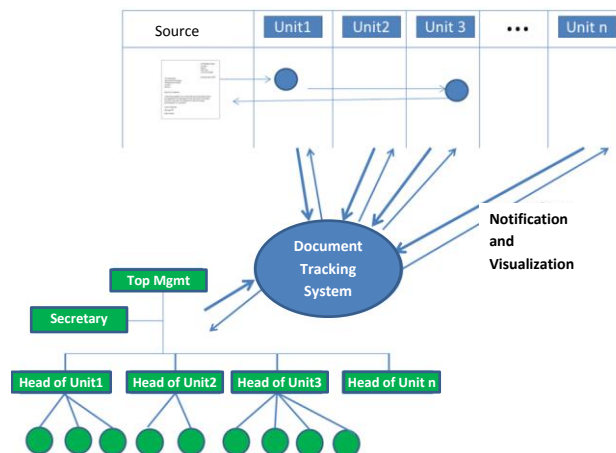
| Source | Unit1 | Unit2 | Unit 3 | ••• | Unit n |
|---|---|---|---|---|---|

Notification and Visualization

Document Tracking System

Top Mgmt

Secretary

Head of Unit1

Head of Unit2

Head of Unit3

Head of Unit n